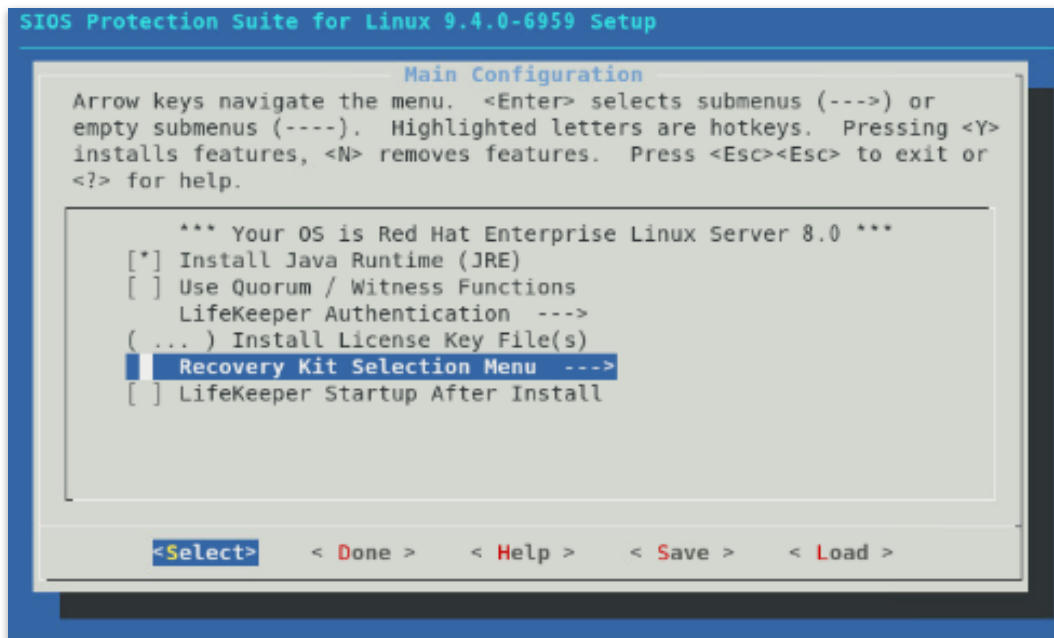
SIOS Protection Suite for Linux 9.4.0-6959 Setup

Main Configuration

Arrow keys navigate the menu. <Enter> selects submenus (--->) or empty submenus (----). Highlighted letters are hotkeys. Pressing <Y> installs features, <N> removes features. Press <Esc><Esc> to exit or <?> for help.

*** Your OS is Red Hat Enterprise Linux Server 8.0 ***
[*] Install Java Runtime (JRE)
[ ] Use Quorum / Witness Functions
LifeKeeper Authentication --->
( ... ) Install License Key File(s)
Recovery Kit Selection Menu --->
[ ] LifeKeeper Startup After Install

<Select> < Done > < Help > < Save > < Load >